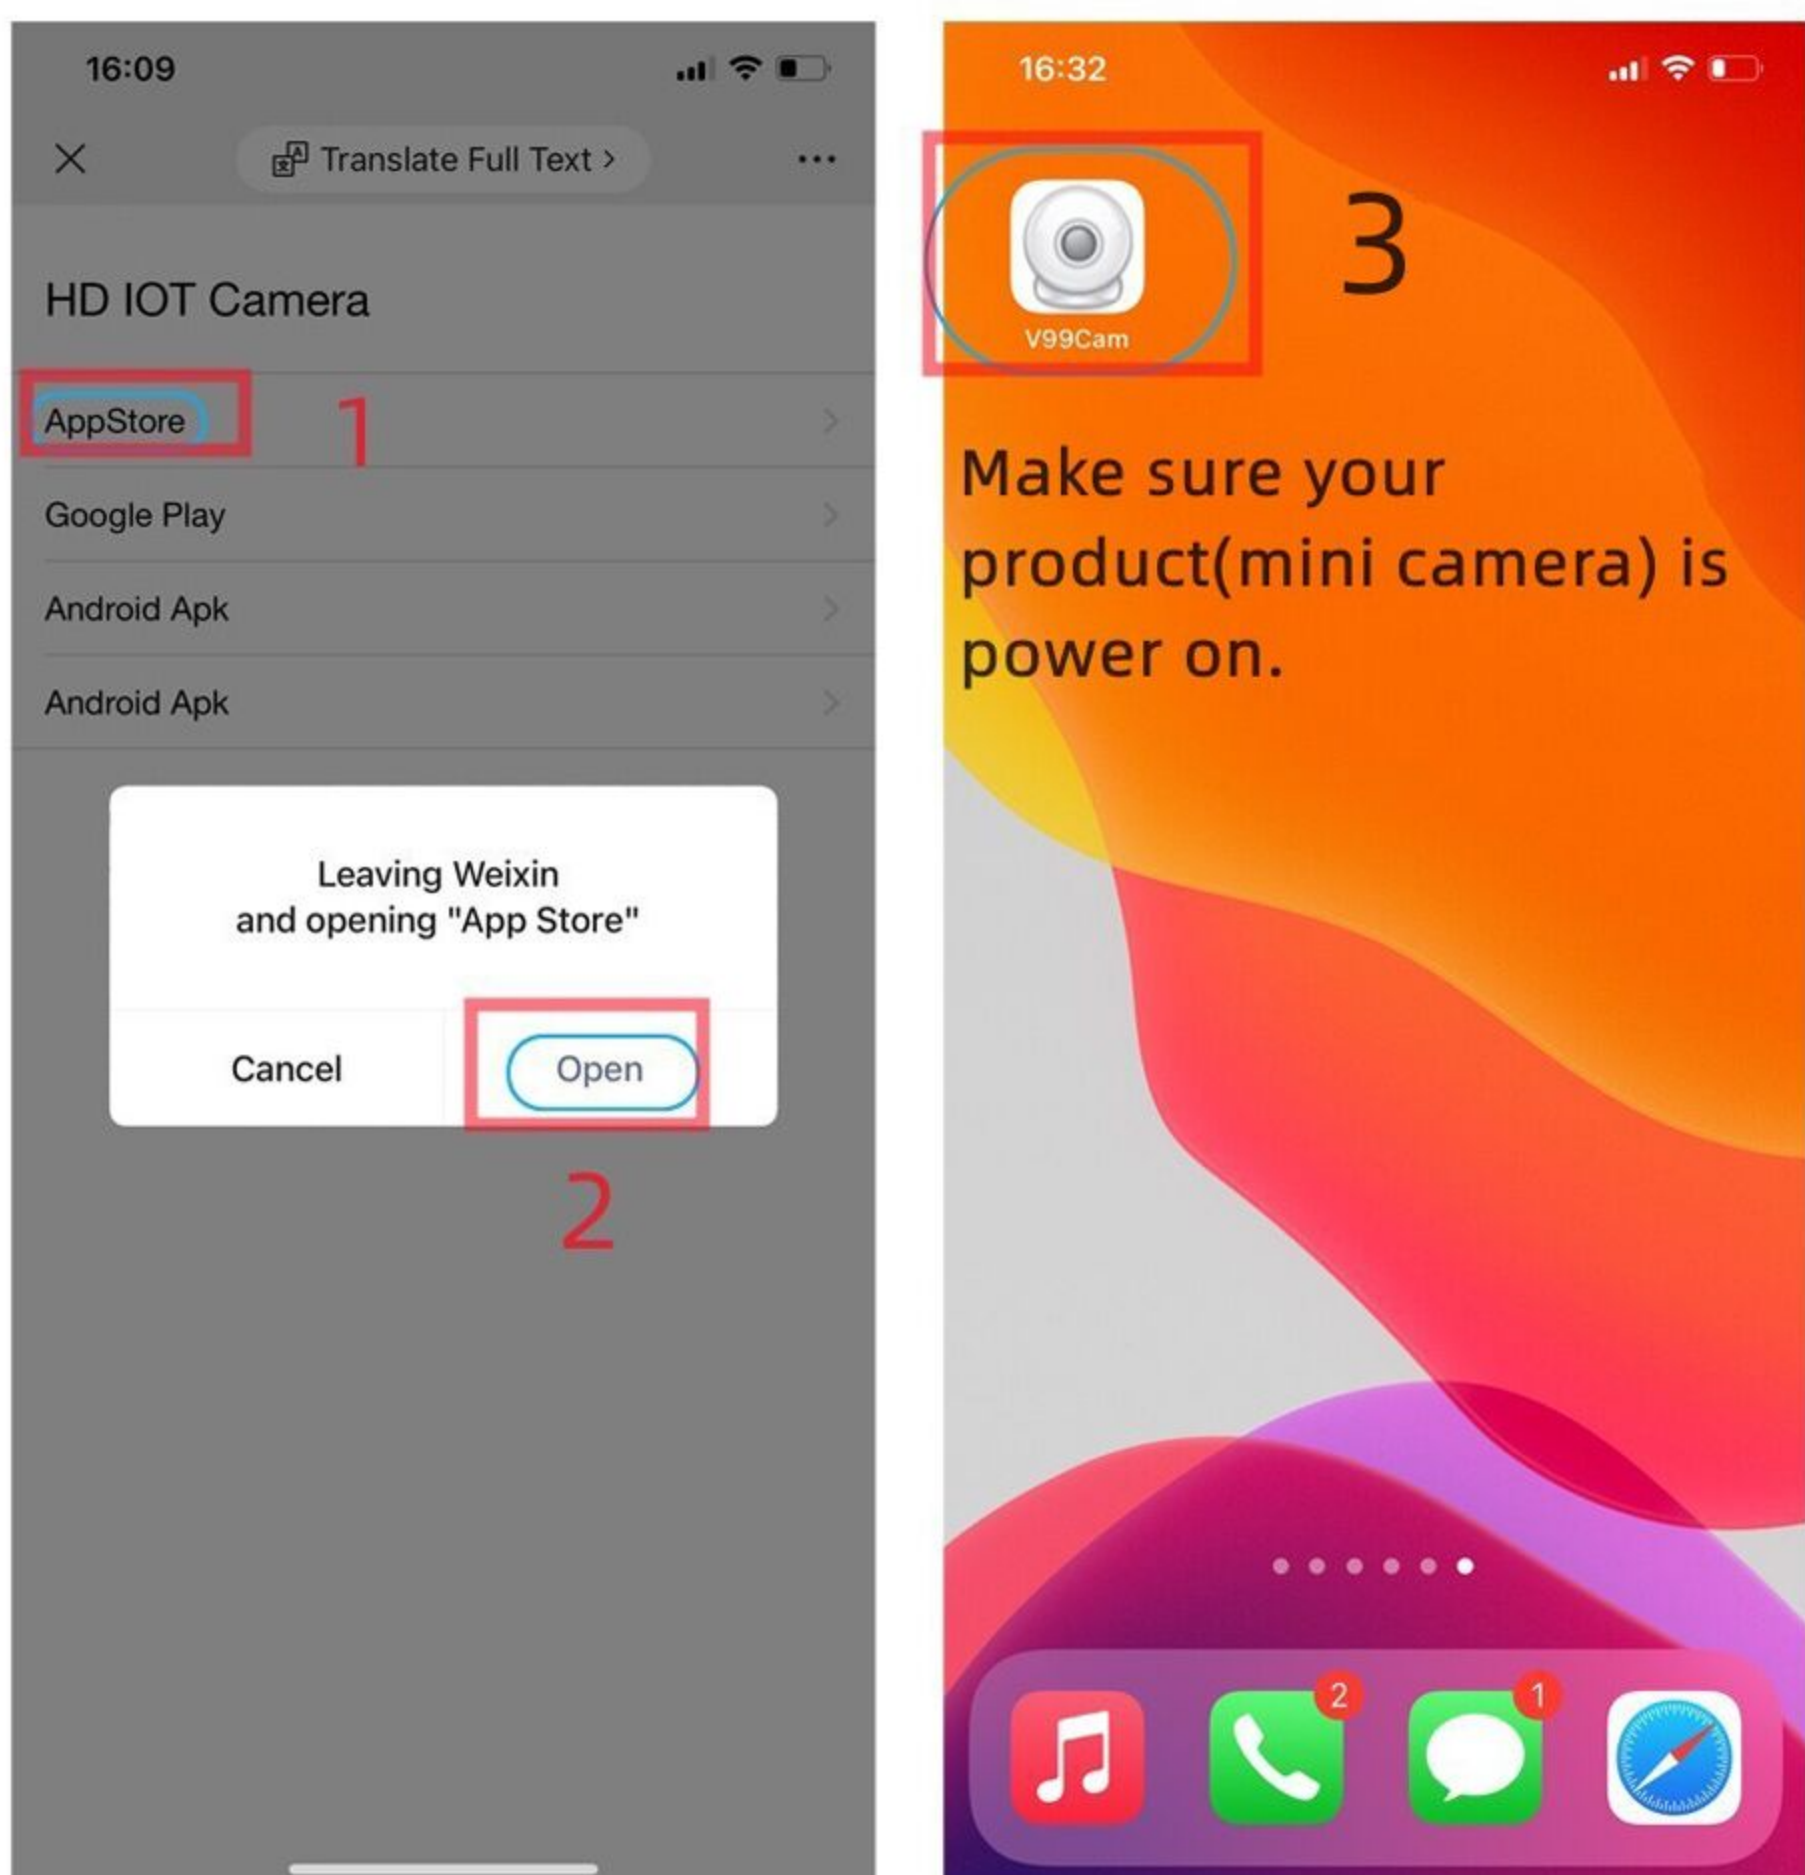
16:09

Translate Full Text >

HD IOT Camera

AppStore

1

Google Play

Android Apk

Android Apk

Leaving Weixin
and opening "App Store"

Cancel

Open

2

16:32

V99Cam

3

Make sure your product(mini camera) is power on.

2

1